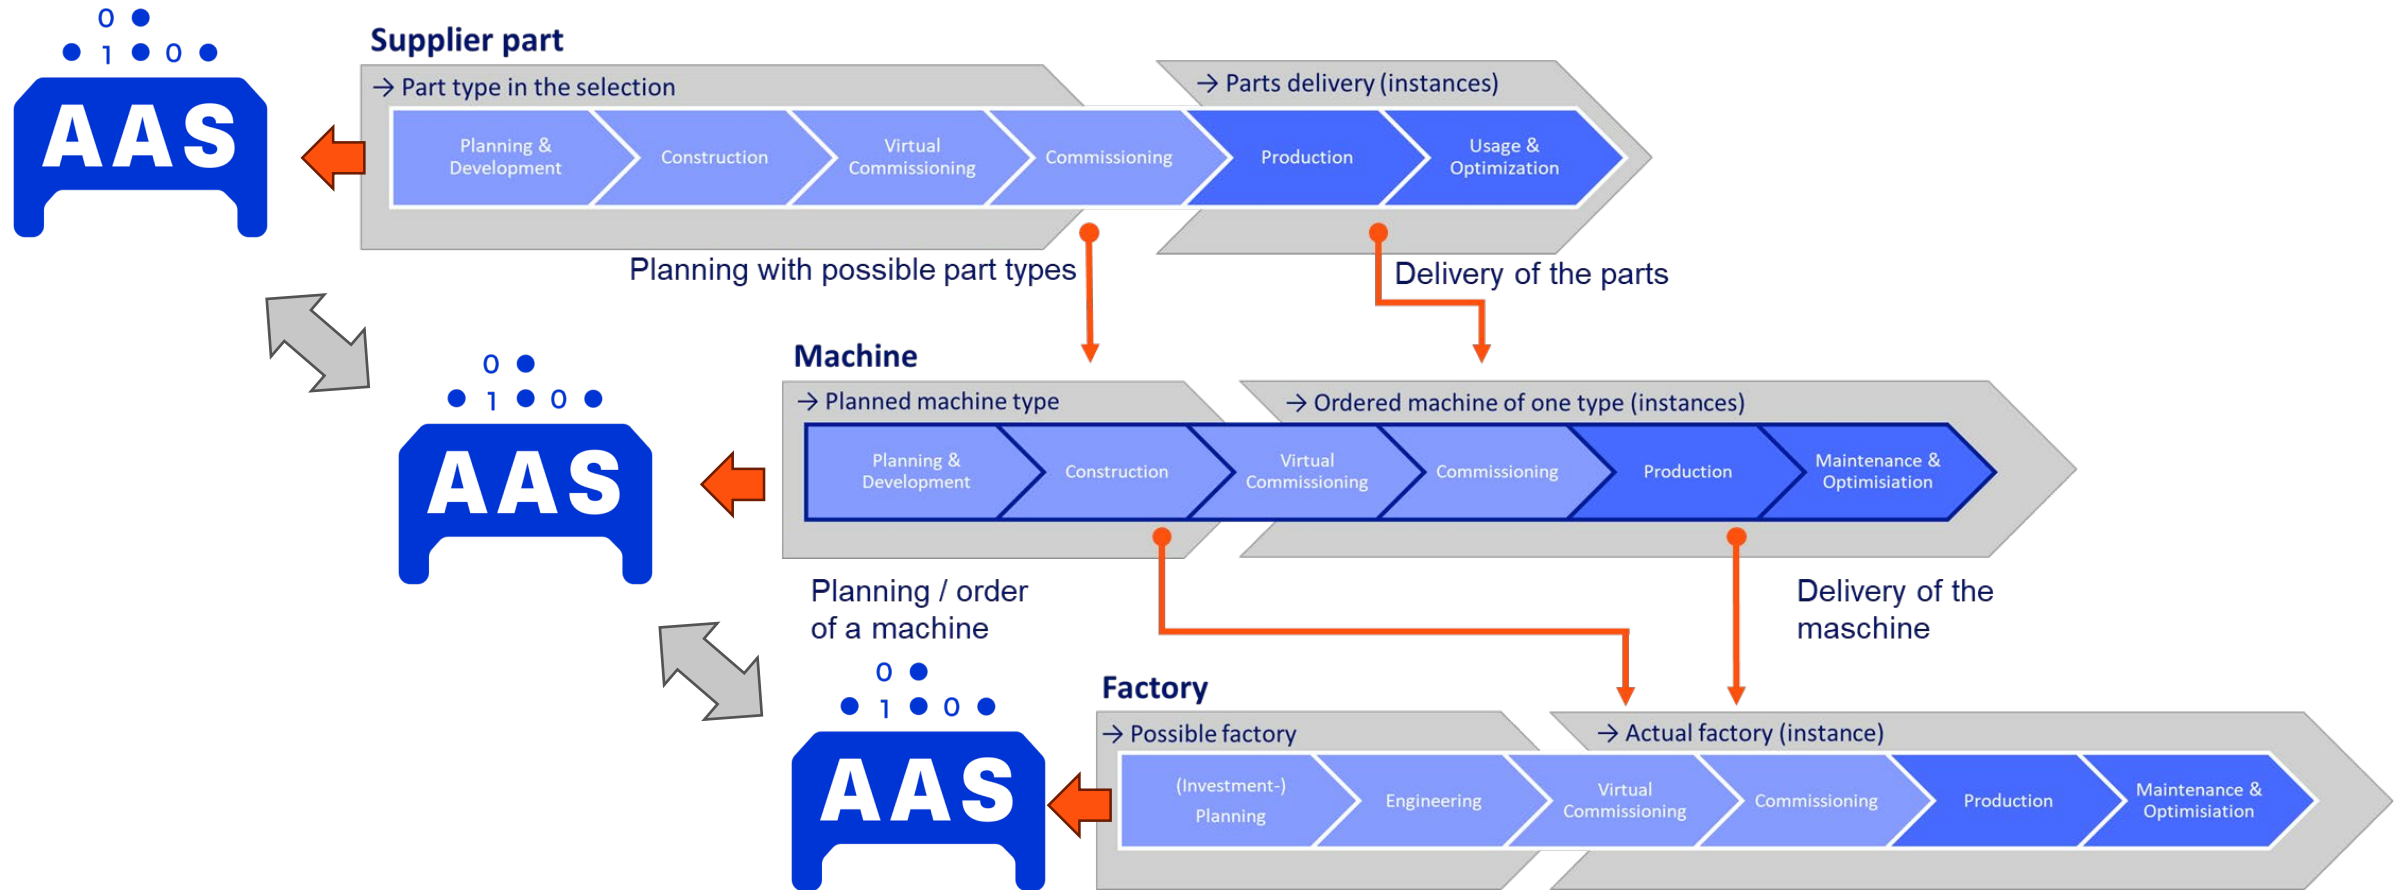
0
1 0
AAS

Supplier part
→ Part type in the selection
→ Parts delivery (instances)
Planning & Development
Construction
Virtual Commissioning
Commissioning
Production
Usage & Optimization
Planning with possible part types
Delivery of the parts

0
1 0
AAS

Machine
→ Planned machine type
→ Ordered machine of one type (instances)
Planning & Development
Construction
Virtual Commissioning
Commissioning
Production
Maintenance & Optimisiation
Planning / order of a machine
Delivery of the maschine

0
1 0
AAS

Factory
→ Possible factory
→ Actual factory (instance)
(Investment-) Planning
Engineering
Virtual Commissioning
Commissioning
Production
Maintenance & Optimisiation